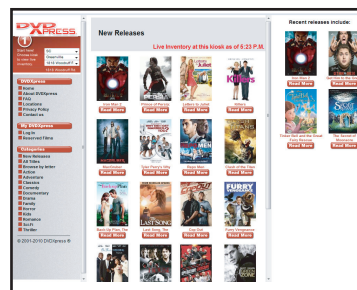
DVD XPRESS

Start Here! Choose now to view live inventory.

OH
Greenville
1616 Woodruff Rd

New Releases

Live Inventory at this kiosk as of 5:23 P.M.

DVDXpress
Home
About DVDXpress
FAQ
Locations
Privacy Policy
Contact us

My DVDXpress
Log In
Reserved Titles

Categories
New Releases
All Titles
Browse by letter
Action
Adventure
Classics
Comedy
Documentary
Drama
Family
Horror
Kids
Romance
Sci-Fi
Thriller

© 2001-2010 DVDXpress ®

Iron Man 2
Read More

Prince of Persia
Read More

Letters to Juliet
Read More

Killers
Read More

Read More

Read More

Robin Hood
Read More

Clash of the Titans
Read More

Back-Up Plan, The
Read More

Last Song, The
Read More

Cop Out
Read More

Furry Vengeance
Read More

Recent releases include:

Iron Man 2
Read More

Get Him to the Greek
Read More

Read More

Read More